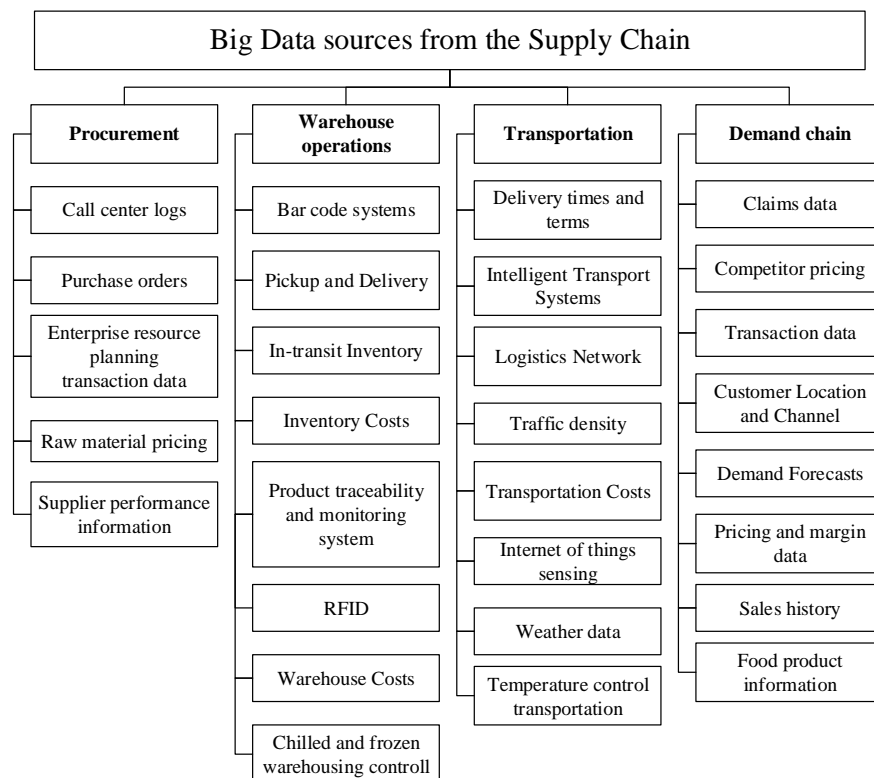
Big Data sources from the Supply Chain

Procurement

Call center logs

Purchase orders

Enterprise resource planning transaction data

Raw material pricing

Supplier performance information

Warehouse operations

Bar code systems

Pickup and Delivery

In-transit Inventory

Inventory Costs

Product traceability and monitoring system

RFID

Warehouse Costs

Chilled and frozen warehousing controll

Transportation

Delivery times and terms

Intelligent Transport Systems

Logistics Network

Traffic density

Transportation Costs

Internet of things sensing

Weather data

Temperature control transportation

Demand chain

Claims data

Competitor pricing

Transaction data

Customer Location and Channel

Demand Forecasts

Pricing and margin data

Sales history

Food product information